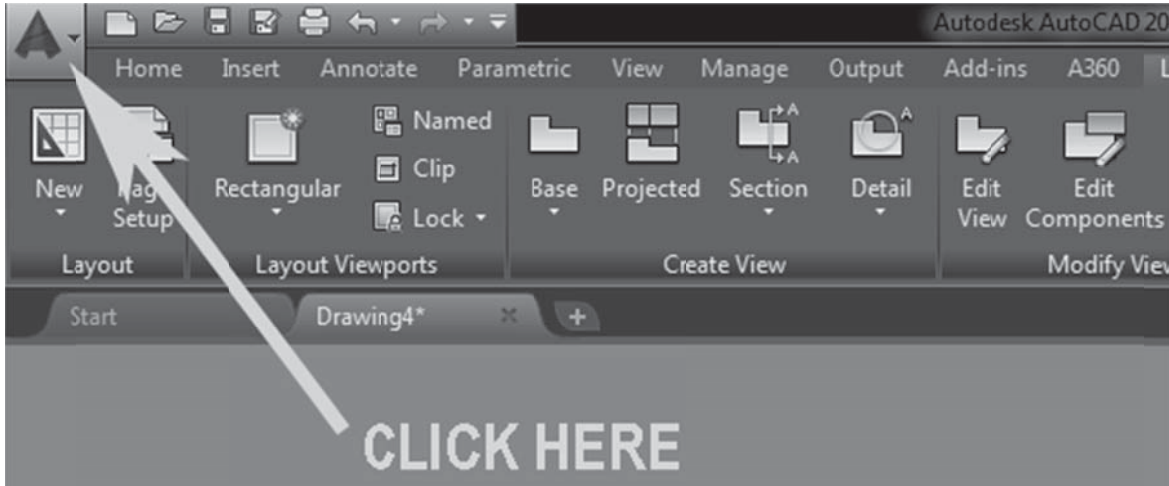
Autodesk AutoCAD 20

Home Insert Annotate Parametric View Manage Output Add-ins A360 L

New Pag Setup Rectangular Named Clip Lock Base Projected Section Detail Edit View Edit Components

Layout Layout Viewports Create View Modify Vie

Start Drawing4* +

CLICK HERE